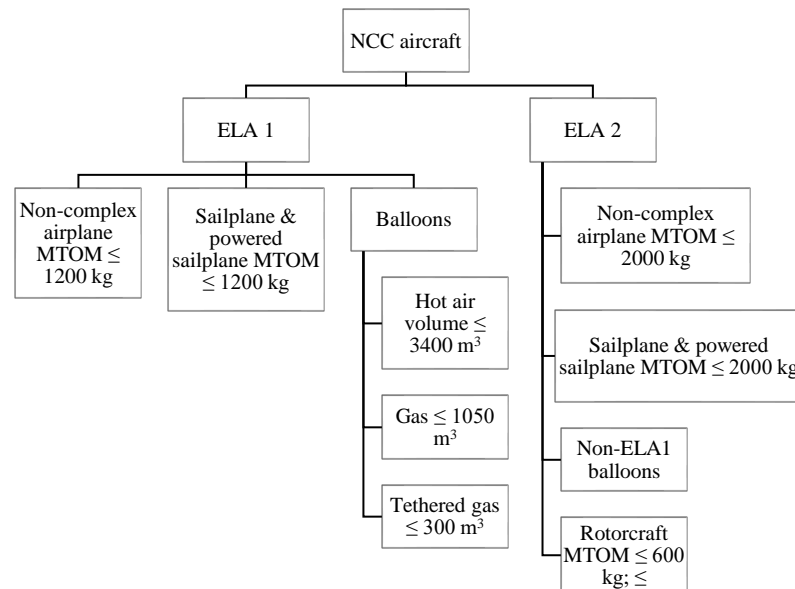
NCC aircraft

ELA 1

ELA 2

Non-complex airplane MTOM $\leq$ 1200 kg

Sailplane & powered sailplane MTOM $\leq$ 1200 kg

Balloons

Hot air volume $\leq$ 3400 m$^3$

Gas $\leq$ 1050 m$^3$

Tethered gas $\leq$ 300 m$^3$

Non-complex airplane MTOM $\leq$ 2000 kg

Sailplane & powered sailplane MTOM $\leq$ 2000 kg

Non-ELA1 balloons

Rotorcraft MTOM $\leq$ 600 kg; $\leq$